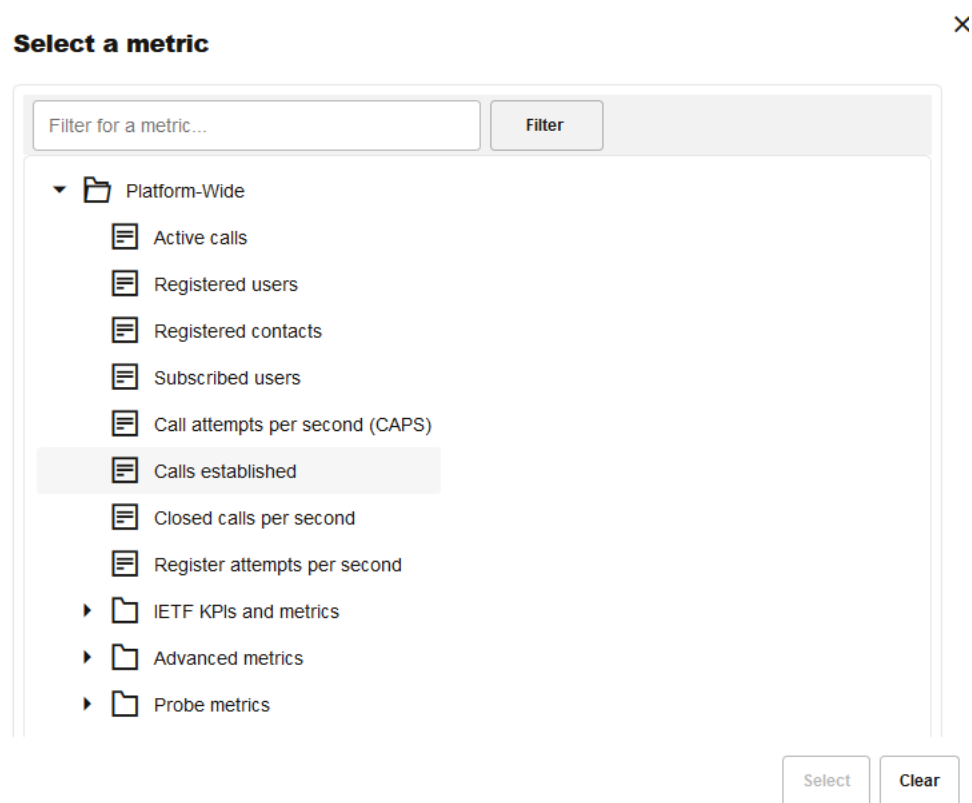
Select a metric

×

Filter for a metric...

Filter

Platform-Wide

Active calls

Registered users

Registered contacts

Subscribed users

Call attempts per second (CAPS)

Calls established

Closed calls per second

Register attempts per second

IETF KPIs and metrics

Advanced metrics

Probe metrics

Select

Clear